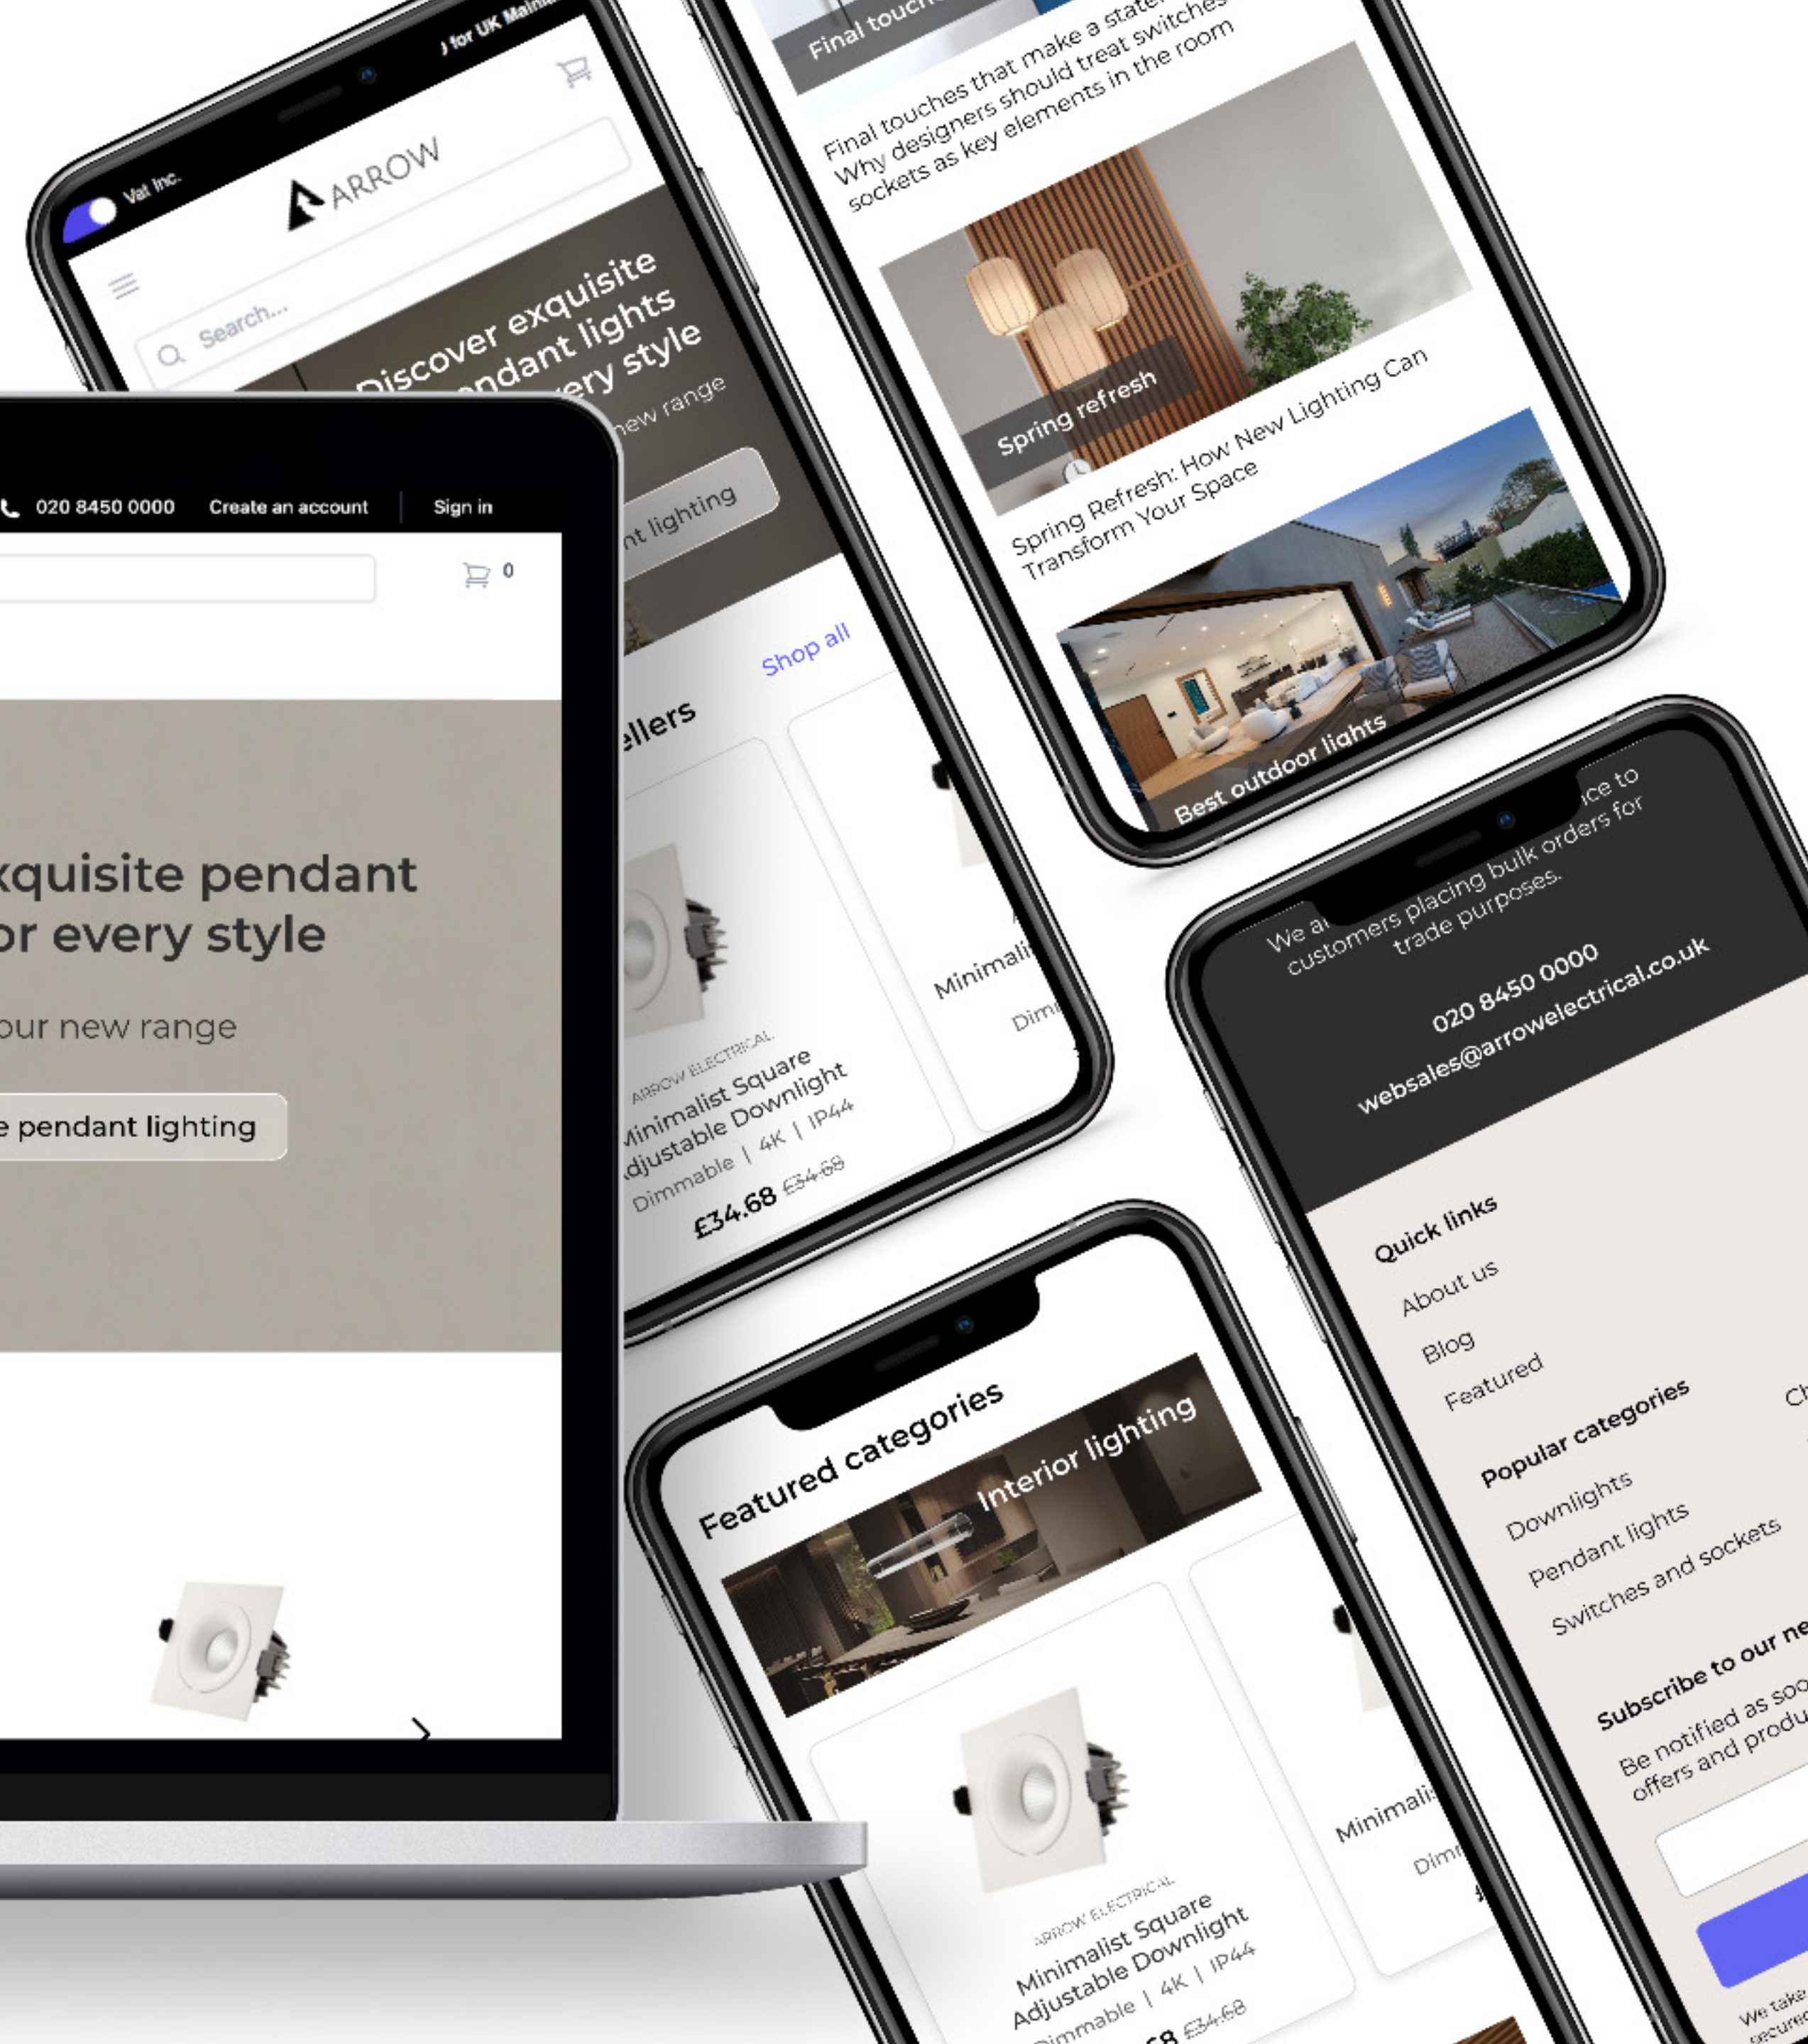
) for UK Main

Vat Inc.

ARROW

Search...

Discover exquisite pendant lights ery style

new range

nt lighting

Shop all

ellers

ARROW ELECTRICAL

Minimalist Square Adjustable Downlight

Dimmable | 4K | IP44

£34.68 £34.68

Minimali

Dim

020 8450 0000 Create an account Sign in

0

xquisite pendant or every style

our new range

e pendant lighting

Final touc

Final touches that make a state Why designers should treat switches sockets as key elements in the room

Spring refresh

Spring Refresh: How New Lighting Can Transform Your Space

Best outdoor lights

We a ice to customers placing bulk orders for trade purposes.

020 8450 0000

websales@arrowelectrical.co.uk

Quick links

About us

Blog

Featured

Popular categories

Downlights

Pendant lights

Switches and sockets

Ch

Subscribe to our ne

Be notified as soo offers and produ

We take secure

Featured categories

Interior lighting

ARROW ELECTRICAL

Minimalist Square Adjustable Downlight

Dimmable | 4K | IP44

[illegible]68 £34.68

Minimalis

Dim